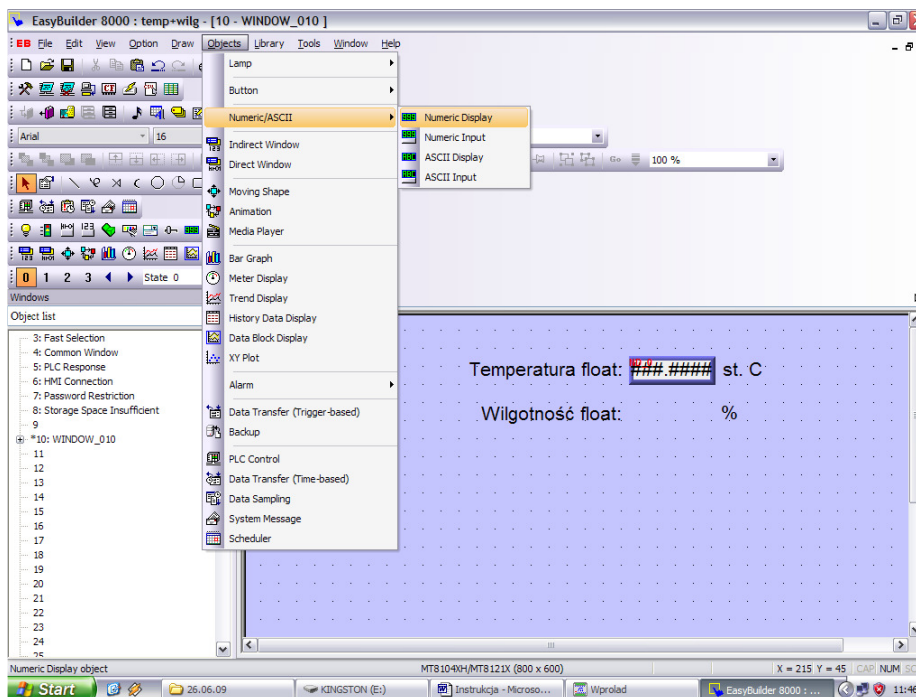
EasyBuilder 8000 : temp+wilg - [10 - WINDOW_010 ]

EB File Edit View Option Draw Objects Library Tools Window Help

Arial 16

0 1 2 3 State 0

Windows

Object list

3: Fast Selection
4: Common Window
5: PLC Response
6: HMI Connection
7: Password Restriction
8: Storage Space Insufficient
9
*10: WINDOW_010
11
12
13
14
15
16
17
18
19
20
21
22
23
24
25

Lamp
Button
Numeric/ASCII
Indirect Window
Direct Window
Moving Shape
Animation
Media Player
Bar Graph
Meter Display
Trend Display
History Data Display
Data Block Display
XY Plot
Alarm
Data Transfer (Trigger-based)
Backup
PLC Control
Data Transfer (Time-based)
Data Sampling
System Message
Scheduler

Numeric Display
Numeric Input
ASCII Display
ASCII Input

100 %

Temperatura float: ###.#### st. C

Wilgotność float: %

Numeric Display object

MT8104XH/MT8121X (800 x 600)

X = 215 Y = 45 CAP NUM

Start 26.06.09 KINGSTON (E:) Instrukcja - Microso... Wprolad EasyBuilder 8000 : ... 11:4